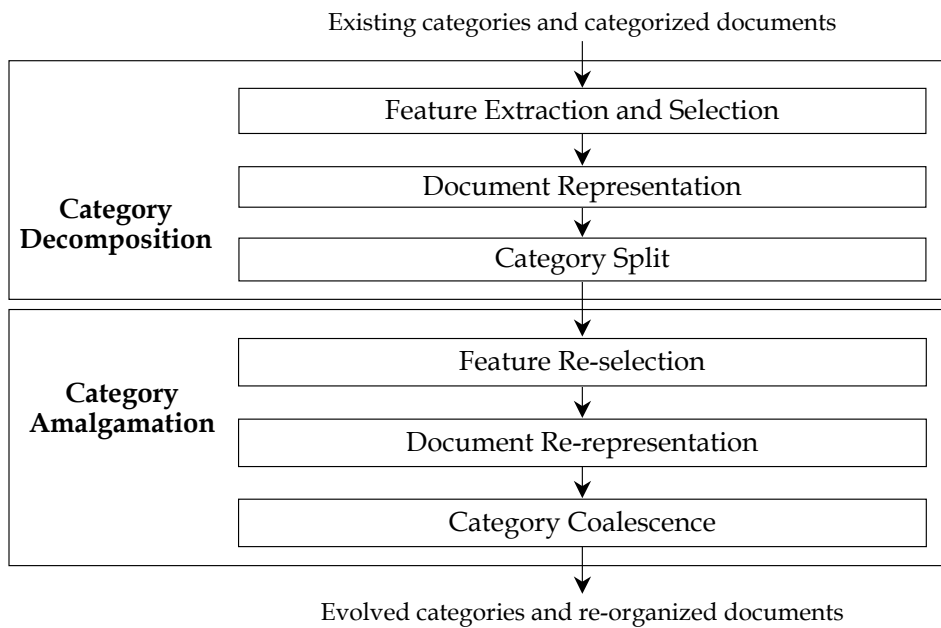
Existing categories and categorized documents

Category Decomposition

Feature Extraction and Selection

Document Representation

Category Split

Category Amalgamation

Feature Re-selection

Document Re-representation

Category Coalescence

Evolved categories and re-organized documents